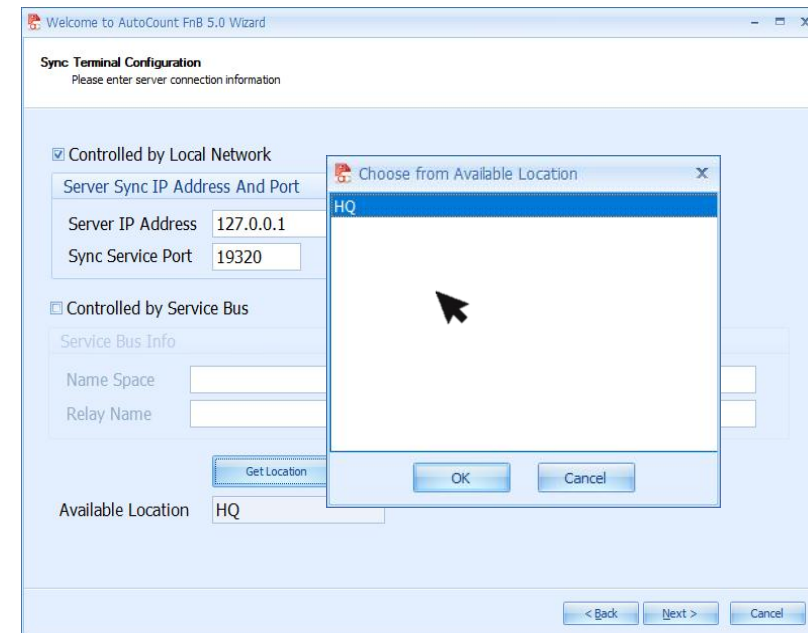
Welcome to AutoCount FnB 5.0 Wizard

Sync Terminal Configuration
Please enter server connection information

☑ Controlled by Local Network

Server Sync IP Address And Port

Server IP Address 127.0.0.1

Sync Service Port 19320

☐ Controlled by Service Bus

Service Bus Info

Name Space

Relay Name

Get Location

Available Location HQ

Choose from Available Location

HQ

OK Cancel

< Back Next > Cancel